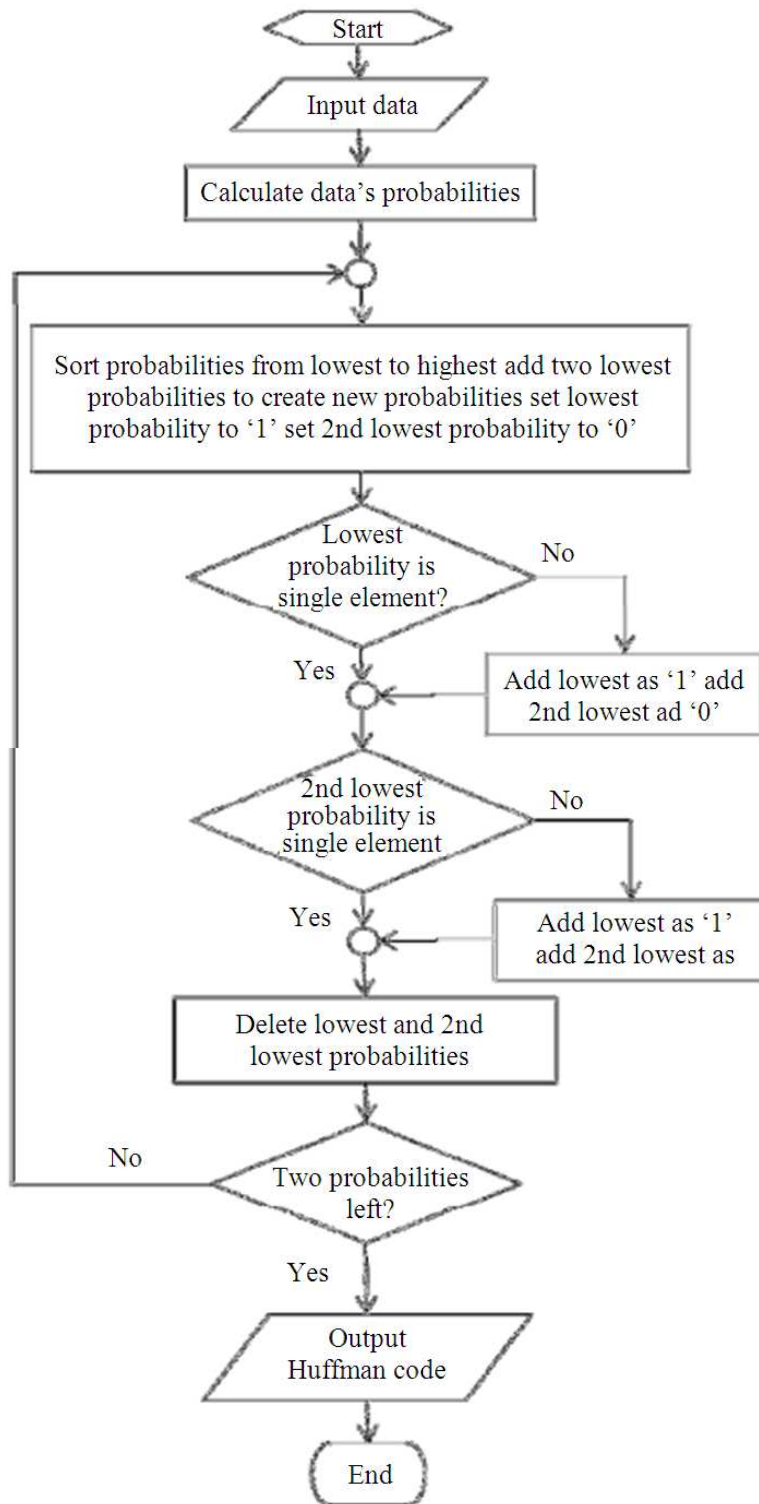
Start

Input data

Calculate data's probabilities

Sort probabilities from lowest to highest add two lowest probabilities to create new probabilities set lowest probability to '1' set 2nd lowest probability to '0'

Lowest probability is single element?

No

Add lowest as '1' add 2nd lowest ad '0'

Yes

2nd lowest probability is single element

No

Add lowest as '1' add 2nd lowest as

Yes

Delete lowest and 2nd lowest probabilities

No

Two probabilities left?

Yes

Output Huffman code

End